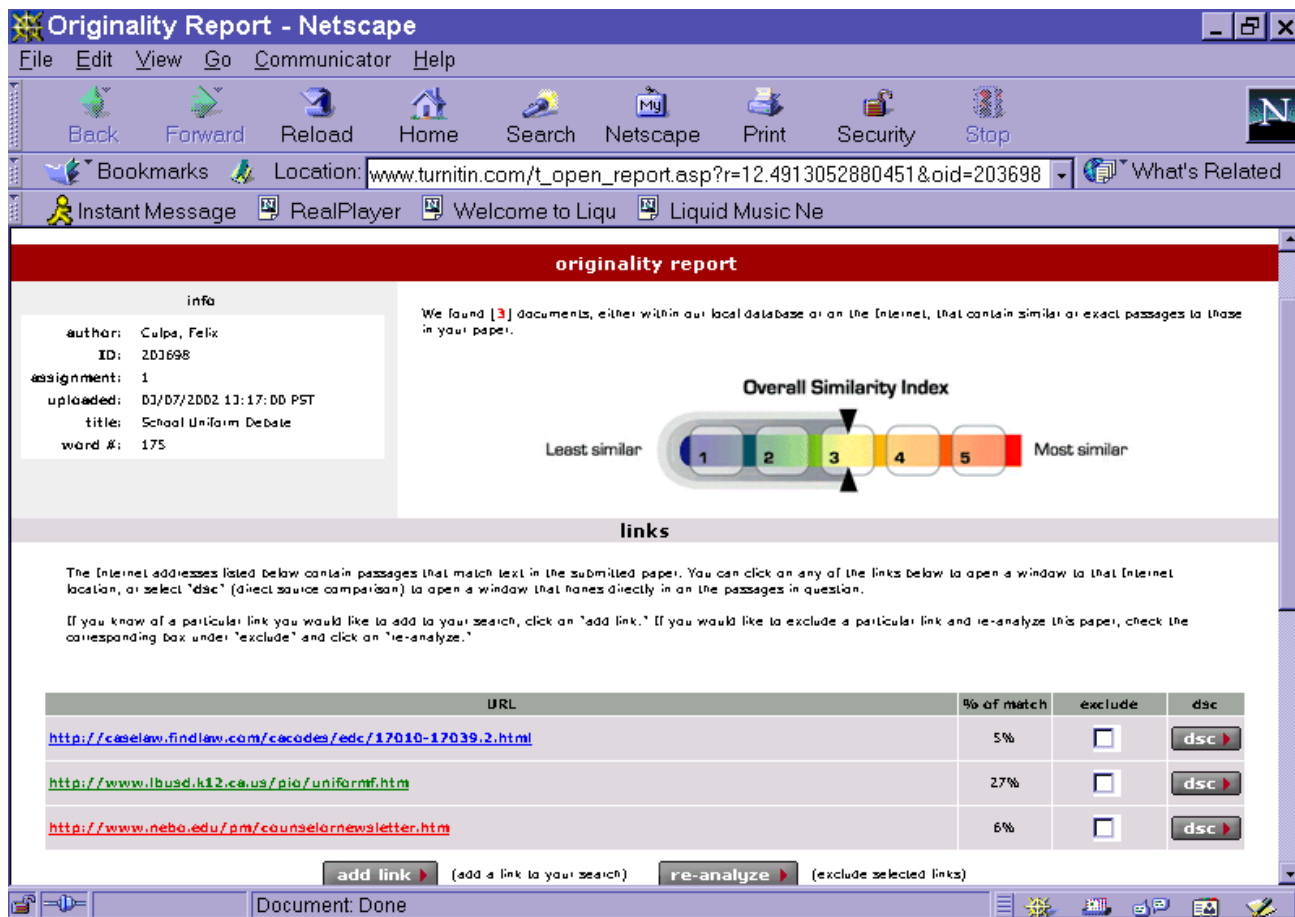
Originality Report - Netscape

File Edit View Go Communicator Help

Back Forward Reload Home Search Netscape Print Security Stop

Bookmarks Location: www.turnitin.com/t_open_report.asp?r=12.4913052880451&oid=203698 What's Related

Instant Message RealPlayer Welcome to Liqu Liquid Music Ne

originality report

info

| | |
|---|---|
| author: | Culpa, Felix |
| ID: | 203698 |
| assignment: | 1 |
| uploaded: | 03/07/2002 13:17:00 PST |
| title: | School Uniform Debate |
| word #: | 175 |

We found [3] documents, either within our local database or on the Internet, that contain similar or exact passages to those in your paper.

Overall Similarity Index

Least similar 1 2 3 4 5 Most similar

links

The Internet addresses listed below contain passages that match text in the submitted paper. You can click on any of the links below to open a window to that Internet location, or select "dsc" (direct source comparison) to open a window that hones directly in on the passages in question.

If you know of a particular link you would like to add to your search, click on "add link." If you would like to exclude a particular link and re-analyze this paper, check the corresponding box under "exclude" and click on "re-analyze."

| URL | % of match | exclude | dsc |
|---|---|---|---|
| http://caselaw.findlaw.com/cacodes/edc/17010-17039.2.html | 5% | | dsc |
| http://www.lbusd.k12.ca.us/pio/uniformf.htm | 27% | | dsc |
| http://www.nebo.edu/pm/counselornewsletter.htm | 6% | | dsc |

add link (add a link to your search) re-analyze (exclude selected links)

Document: Done